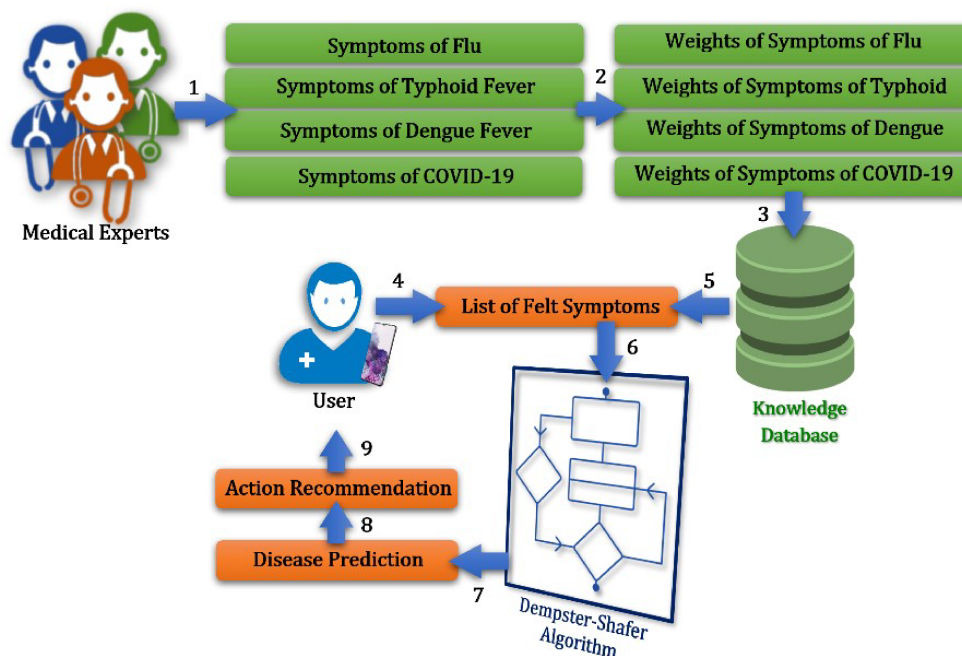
Medical Experts

1

Symptoms of Flu
Symptoms of Typhoid Fever
Symptoms of Dengue Fever
Symptoms of COVID-19

2

Weights of Symptoms of Flu
Weights of Symptoms of Typhoid
Weights of Symptoms of Dengue
Weights of Symptoms of COVID-19

3

Knowledge Database

4

5

User

List of Felt Symptoms

6

Dempster-Shafer Algorithm

7

Disease Prediction

8

Action Recommendation

9